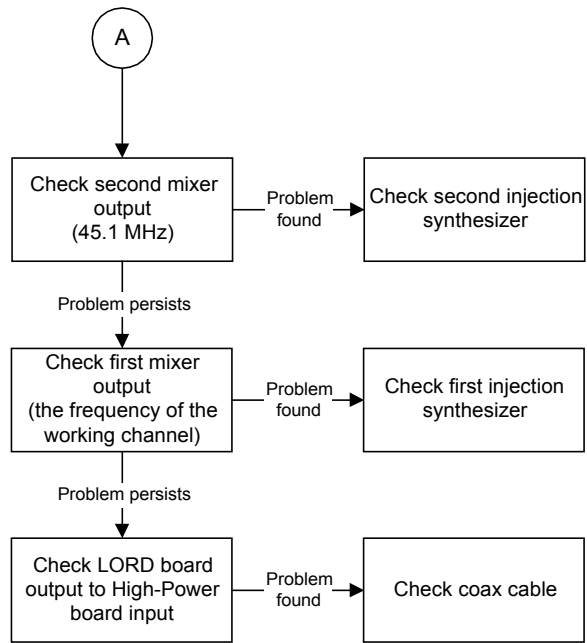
A

Check second mixer output (45.1 MHz)

Problem found

Check second injection synthesizer

Problem persists

Check first mixer output (the frequency of the working channel)

Problem found

Check first injection synthesizer

Problem persists

Check LORD board output to High-Power board input

Problem found

Check coax cable